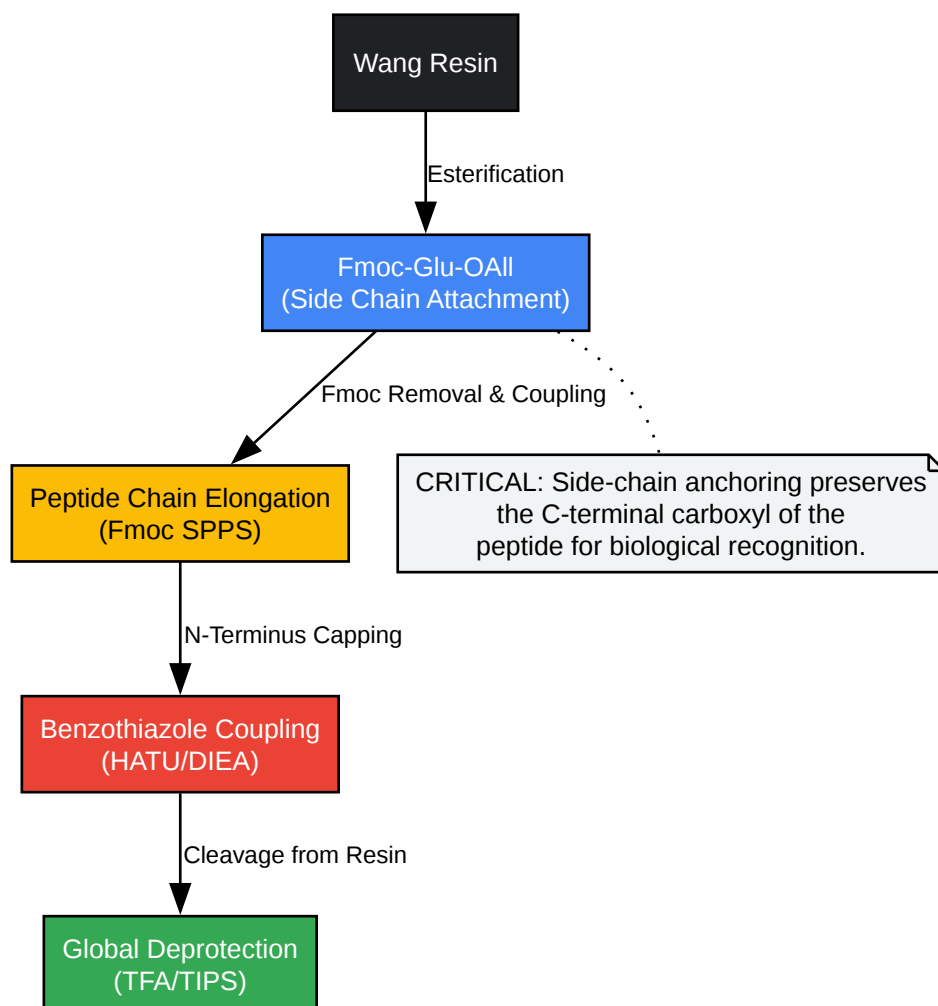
Wang Resin

Esterification

Fmoc-Glu-OAll
(Side Chain Attachment)

Fmoc Removal & Coupling

CRITICAL: Side-chain anchoring preserves the C-terminal carboxyl of the peptide for biological recognition.

Peptide Chain Elongation
(Fmoc SPPS)

N-Terminus Capping

Benzothiazole Coupling
(HATU/DIEA)

Cleavage from Resin

Global Deprotection
(TFA/TIPS)